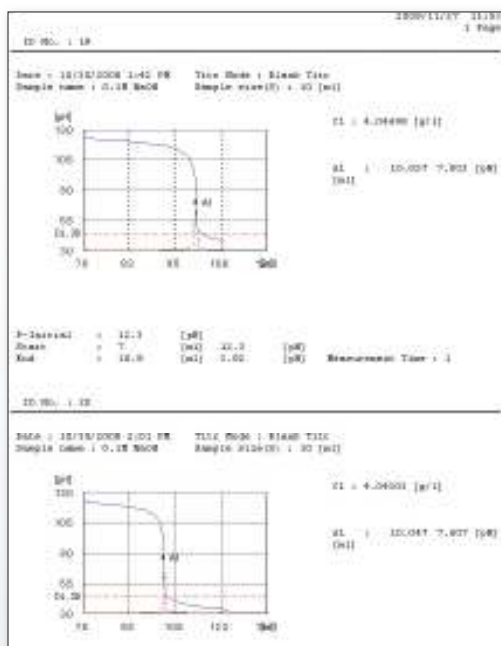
2008/11/27 11:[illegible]
1 Page

ID No. : 18

Date : 10/10/2008 1:45 PM   Titr Mode : Blank Titr
Sample name : 0.1N NaOH   Sample size(V) : 10 [ml]

[mV]
150
100
50
55
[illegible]
50
70 80 85 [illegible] [ml]

A1

C1 : 4.04490 [g/l]

A1 : 10.037 7.903 [pH]
[ml]

P-Initial : 12.3 [pH]
Start : 7 [ml] 22.3 [pH]
End : 10.9 [ml] 1.02 [pH]   Measurement Time : 1

ID No. : 18

Date : 10/10/2008 2:01 PM   Titr Mode : Blank Titr
Sample name : 0.1N NaOH   Sample size(V) : 10 [ml]

[mV]
150
100
50
55
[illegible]
50
70 80 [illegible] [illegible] [ml]

A1

C1 : 4.04000 [g/l]

A1 : 10.047 7.807 [pH]
[ml]